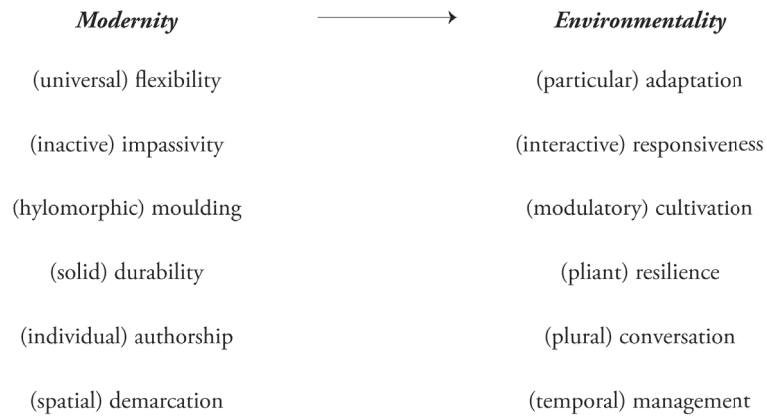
| *Modernity* | $\longrightarrow$ | *Environmentality* |
|---|---|---|
| (universal) flexibility | | (particular) adaptation |
| (inactive) impassivity | | (interactive) responsiveness |
| (hylomorphic) moulding | | (modulatory) cultivation |
| (solid) durability | | (pliant) resilience |
| (individual) authorship | | (plural) conversation |
| (spatial) demarcation | | (temporal) management |